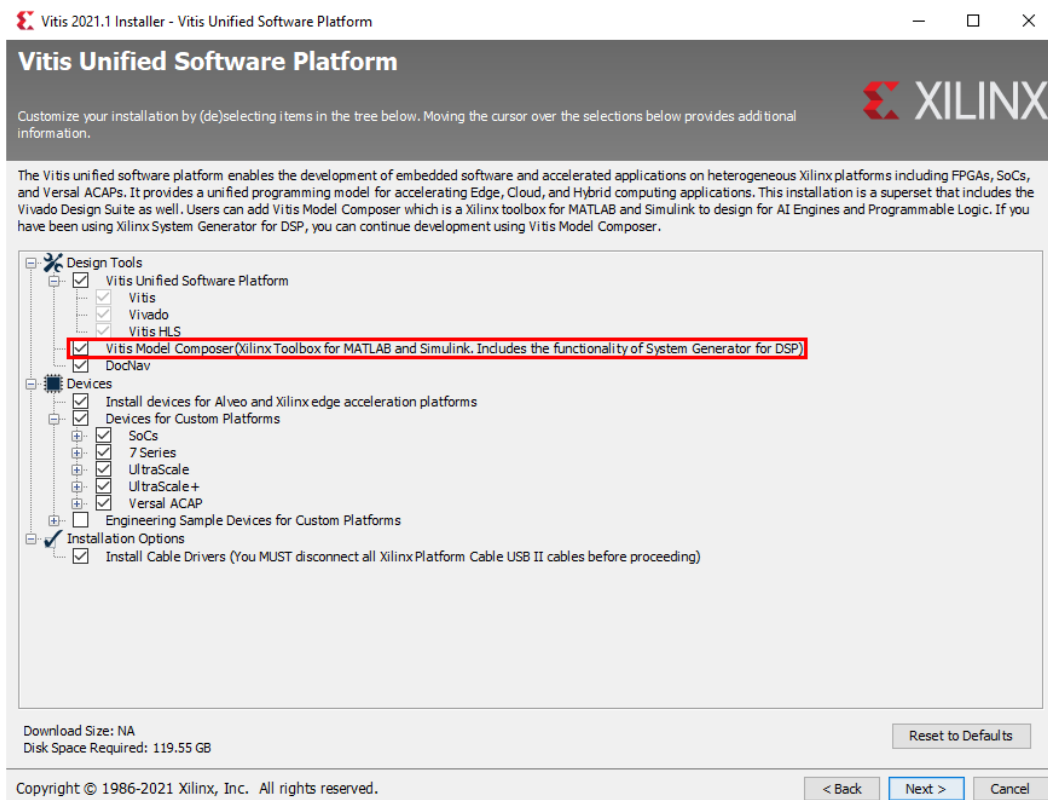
Vitis 2021.1 Installer - Vitis Unified Software Platform

Vitis Unified Software Platform

Customize your installation by (de)selecting items in the tree below. Moving the cursor over the selections below provides additional information.

XILINX

The Vitis unified software platform enables the development of embedded software and accelerated applications on heterogeneous Xilinx platforms including FPGAs, SoCs, and Versal ACAPs. It provides a unified programming model for accelerating Edge, Cloud, and Hybrid computing applications. This installation is a superset that includes the Vivado Design Suite as well. Users can add Vitis Model Composer which is a Xilinx toolbox for MATLAB and Simulink to design for AI Engines and Programmable Logic. If you have been using Xilinx System Generator for DSP, you can continue development using Vitis Model Composer.

Design Tools
Vitis Unified Software Platform
Vitis
Vivado
Vitis HLS
Vitis Model Composer(Xilinx Toolbox for MATLAB and Simulink. Includes the functionality of System Generator for DSP)
DocNav
Devices
Install devices for Alveo and Xilinx edge acceleration platforms
Devices for Custom Platforms
SoCs
7 Series
UltraScale
UltraScale+
Versal ACAP
Engineering Sample Devices for Custom Platforms
Installation Options
Install Cable Drivers (You MUST disconnect all Xilinx Platform Cable USB II cables before proceeding)

Download Size: NA
Disk Space Required: 119.55 GB

Reset to Defaults

Copyright © 1986-2021 Xilinx, Inc. All rights reserved.

< Back
Next >
Cancel